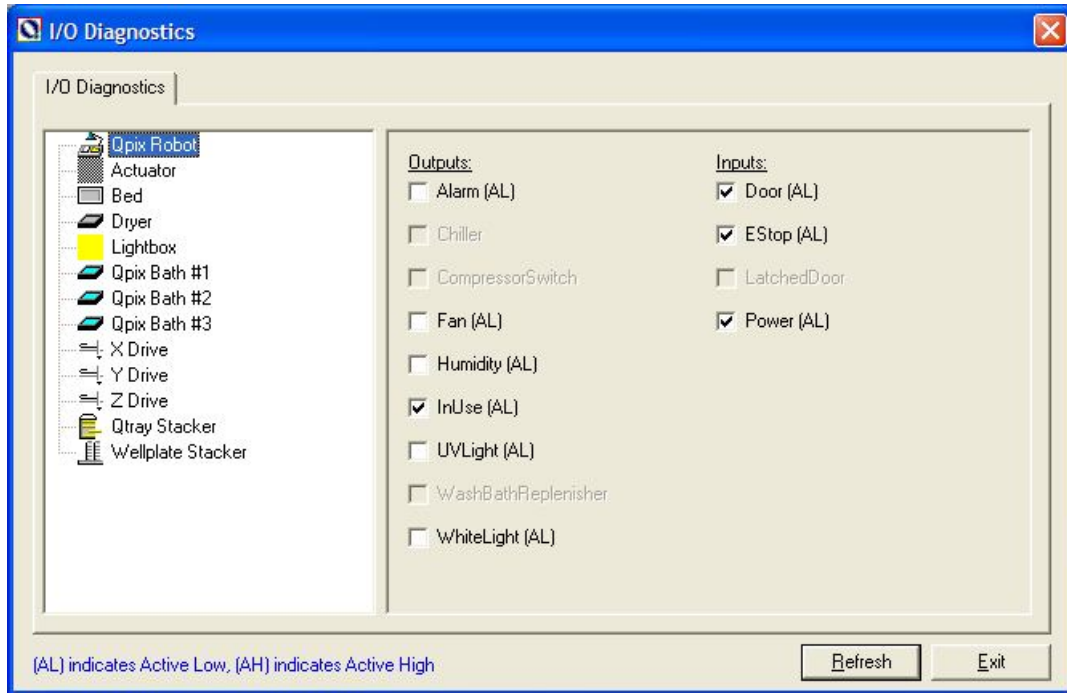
I/O Diagnostics

I/O Diagnostics

Qpix Robot
Actuator
Bed
Dryer
Lightbox
Qpix Bath #1
Qpix Bath #2
Qpix Bath #3
X Drive
Y Drive
Z Drive
Qtray Stacker
Wellplate Stacker

Outputs:
Alarm (AL)
Chiller
CompressorSwitch
Fan (AL)
Humidity (AL)
InUse (AL)
UVLight (AL)
WashBathReplenisher
WhiteLight (AL)

Inputs:
Door (AL)
EStop (AL)
LatchedDoor
Power (AL)

(AL) indicates Active Low, (AH) indicates Active High

Refresh

Exit